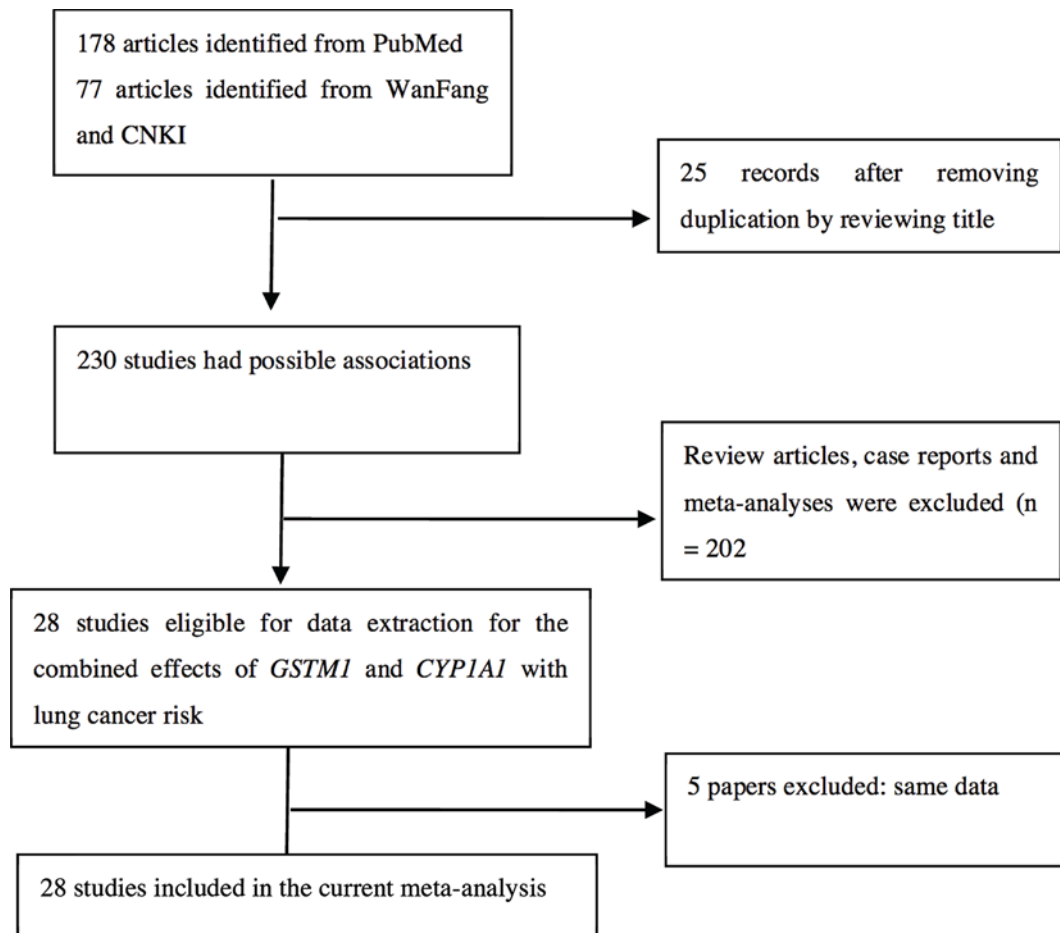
178 articles identified from PubMed
77 articles identified from WanFang and CNKI

25 records after removing duplication by reviewing title

230 studies had possible associations

Review articles, case reports and meta-analyses were excluded (n = 202

28 studies eligible for data extraction for the combined effects of *GSTM1* and *CYP1A1* with lung cancer risk

5 papers excluded: same data

28 studies included in the current meta-analysis